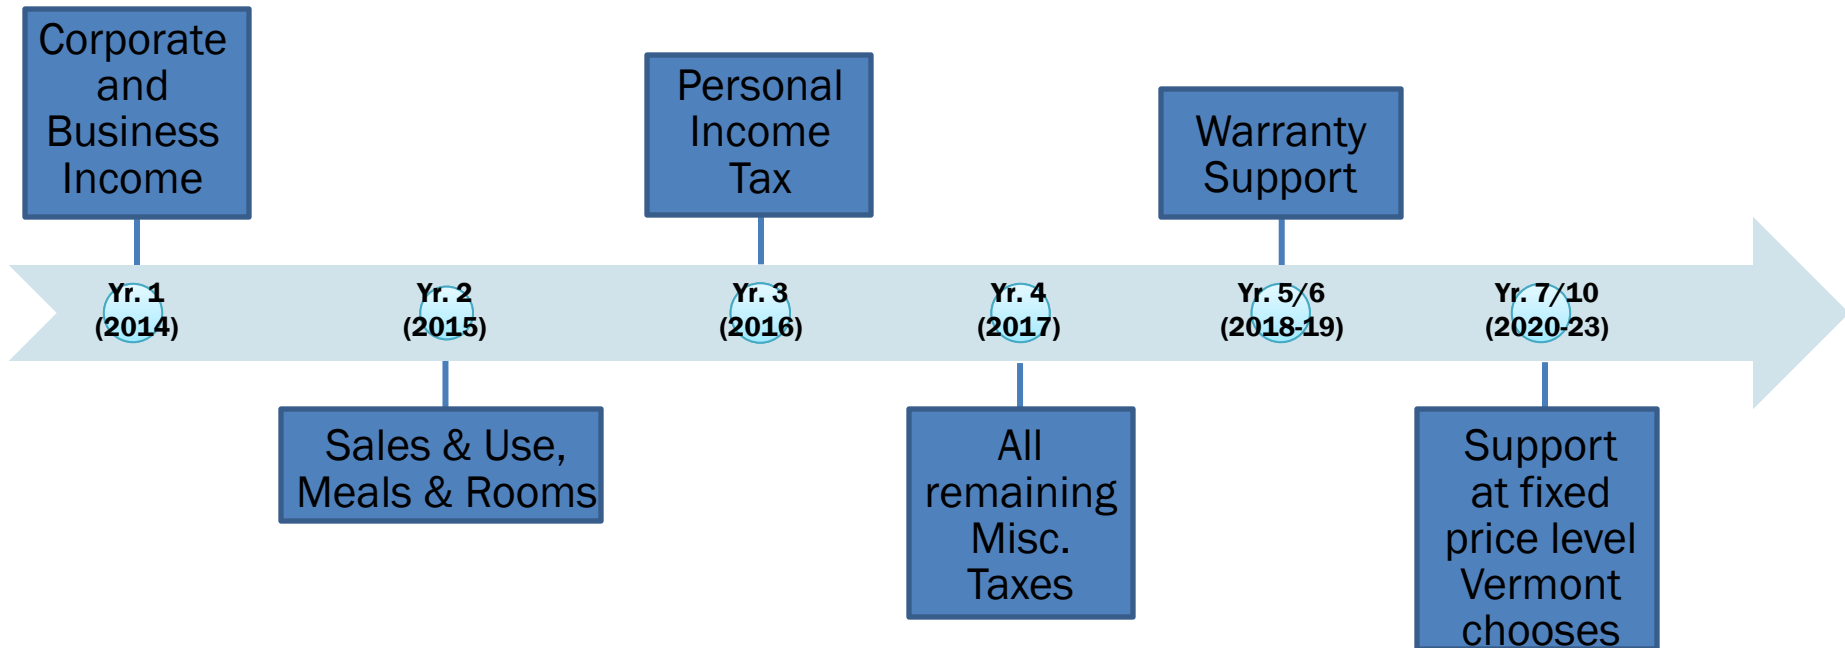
Corporate and Business Income

Personal Income Tax

Warranty Support

Yr. 1 (2014)

Yr. 2 (2015)

Yr. 3 (2016)

Yr. 4 (2017)

Yr. 5/6 (2018-19)

Yr. 7/10 (2020-23)

Sales & Use, Meals & Rooms

All remaining Misc. Taxes

Support at fixed price level Vermont chooses